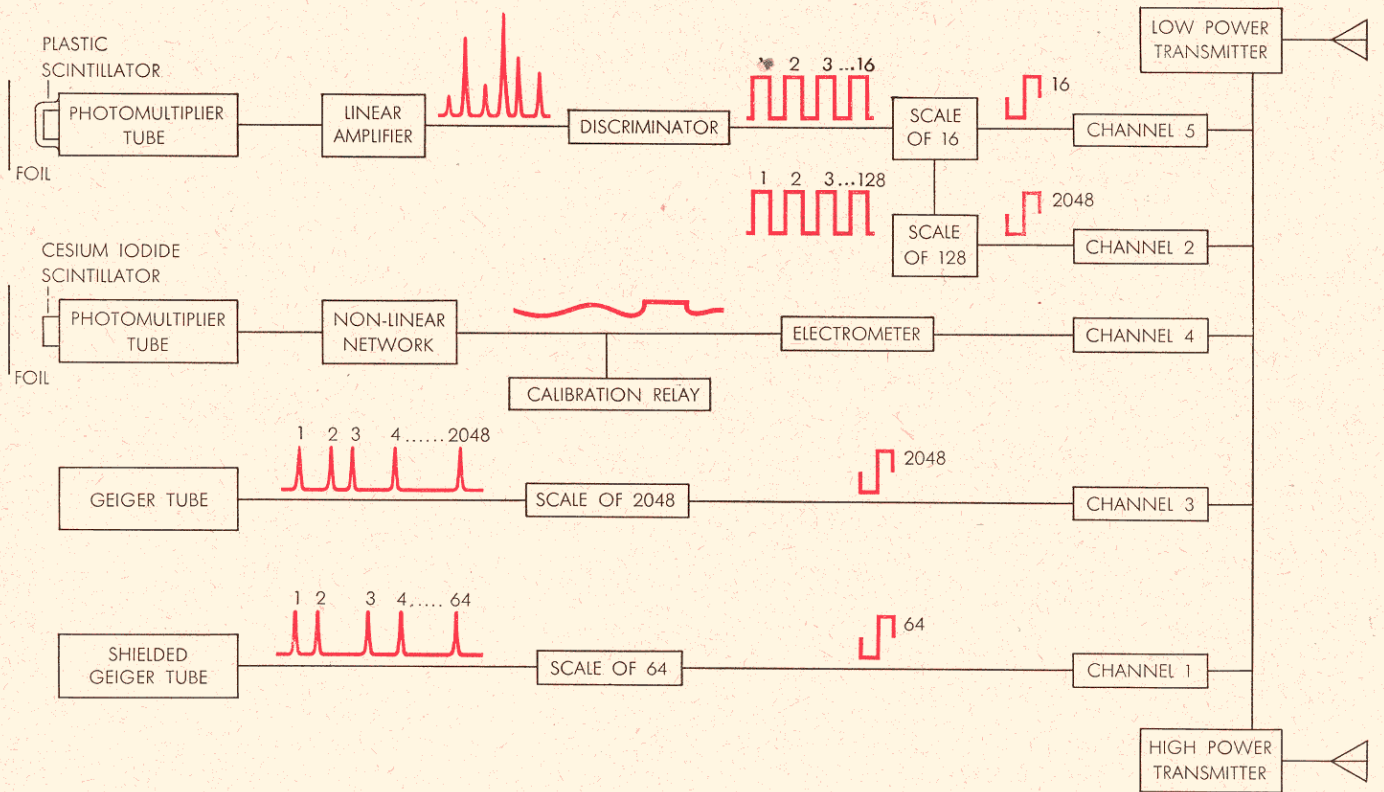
PLASTIC SCINTILLATOR

FOIL

PHOTOMULTIPLIER TUBE

LINEAR AMPLIFIER

DISCRIMINATOR

1 2 3...16

SCALE OF 16

16

CHANNEL 5

LOW POWER TRANSMITTER

1 2 3...128

SCALE OF 128

2048

CHANNEL 2

CESIUM IODIDE SCINTILLATOR

FOIL

PHOTOMULTIPLIER TUBE

NON-LINEAR NETWORK

CALIBRATION RELAY

ELECTROMETER

CHANNEL 4

1 2 3 4......2048

GEIGER TUBE

SCALE OF 2048

2048

CHANNEL 3

1 2 3 4..... 64

SHIELDED GEIGER TUBE

SCALE OF 64

64

CHANNEL 1

HIGH POWER TRANSMITTER